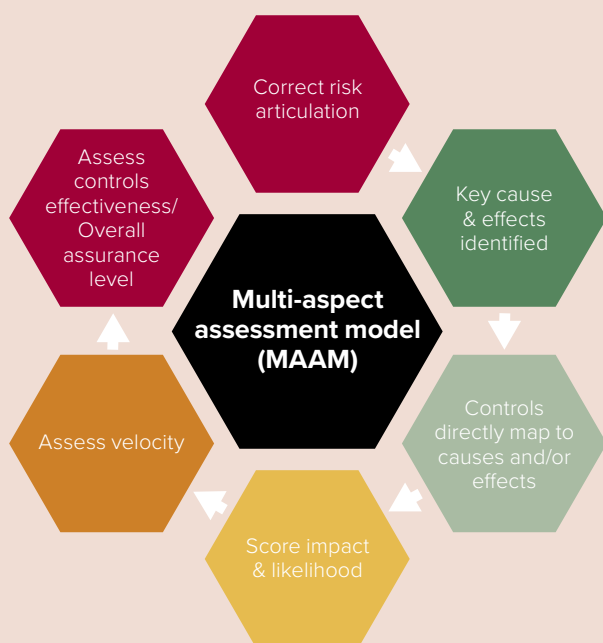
Correct risk articulation

Key cause & effects identified

Controls directly map to causes and/or effects

Score impact & likelihood

Assess velocity

Assess controls effectiveness/ Overall assurance level

Multi-aspect assessment model (MAAM)